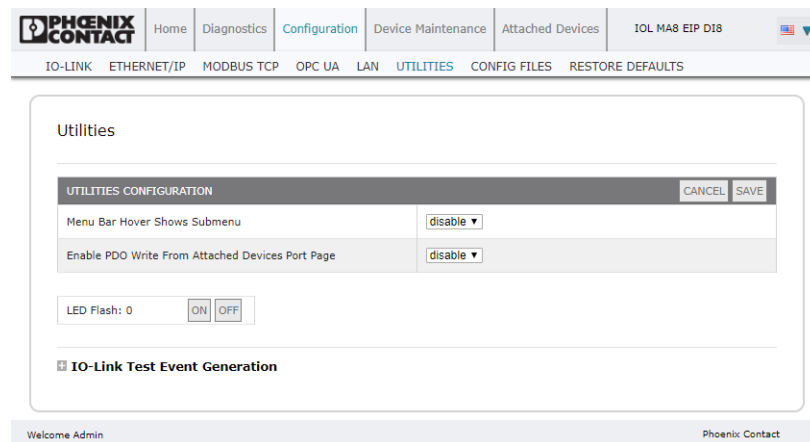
PHOENIX CONTACT

Home Diagnostics Configuration Device Maintenance Attached Devices IOL MA8 EIP DI8

IO-LINK ETHERNET/IP MODBUS TCP OPC UA LAN UTILITIES CONFIG FILES RESTORE DEFAULTS

Utilities

| UTILITIES CONFIGURATION | CANCEL SAVE |
|---|---|
| Menu Bar Hover Shows Submenu | disable ▾ |
| Enable PDO Write From Attached Devices Port Page | disable ▾ |

LED Flash: 0 ON OFF

IO-Link Test Event Generation

Welcome Admin

Phoenix Contact